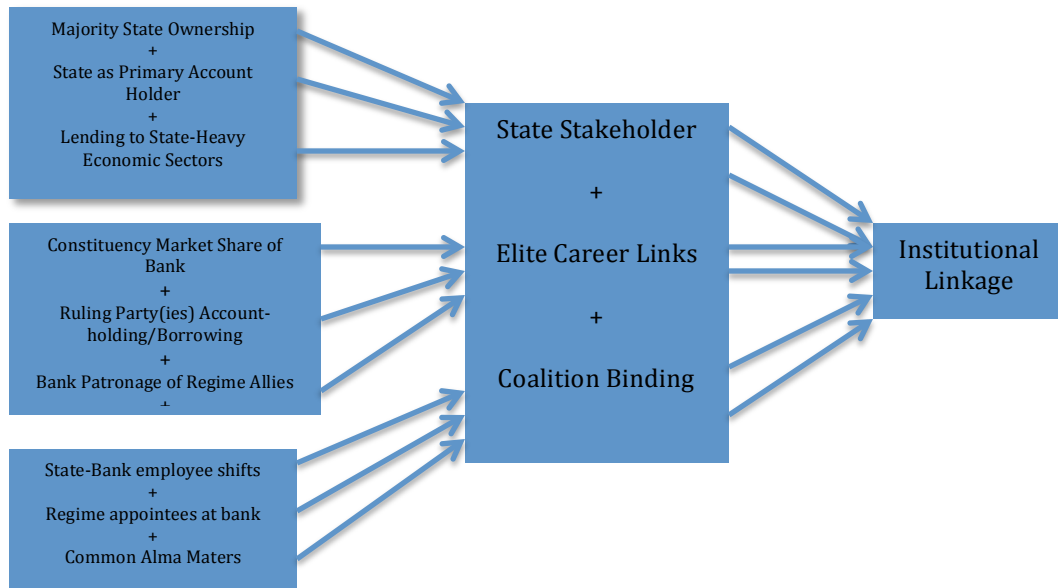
Majority State Ownership
+
State as Primary Account Holder
+
Lending to State-Heavy Economic Sectors

Constituency Market Share of Bank
+
Ruling Party(ies) Account-holding/Borrowing
+
Bank Patronage of Regime Allies
+

State-Bank employee shifts
+
Regime appointees at bank
+
Common Alma Maters

State Stakeholder
+
Elite Career Links
+
Coalition Binding

Institutional Linkage